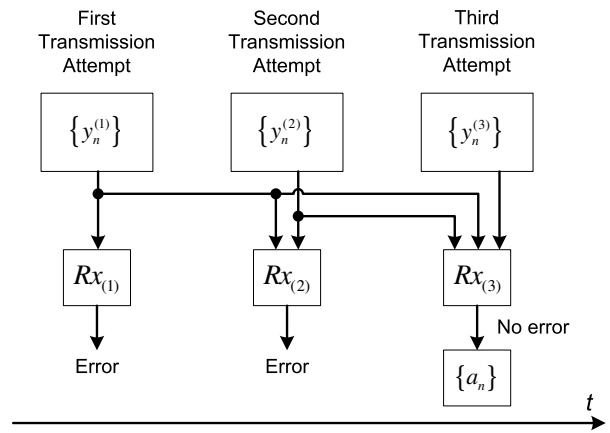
First Transmission Attempt

Second Transmission Attempt

Third Transmission Attempt

$\{y_n^{(1)}\}$

$\{y_n^{(2)}\}$

$\{y_n^{(3)}\}$

$Rx_{(1)}$

$Rx_{(2)}$

$Rx_{(3)}$

No error

Error

Error

$\{a_n\}$

$t$